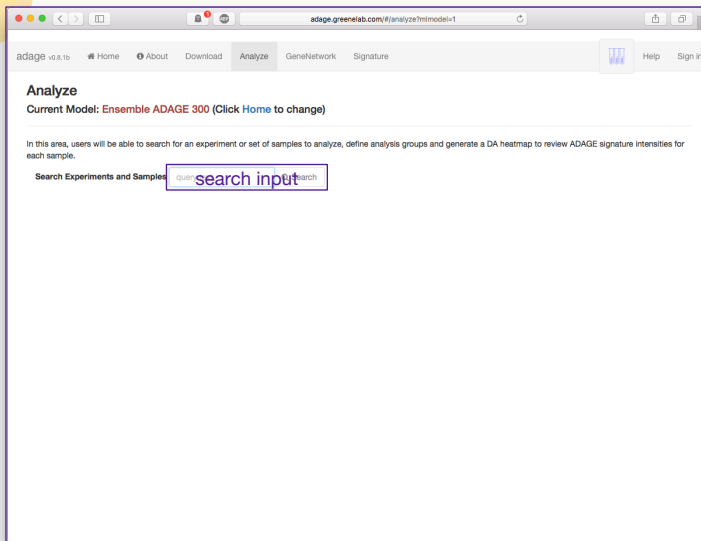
adage.greenelab.com/#/analyze?mlmodel=1

adage v0.8.1b  Home  About  Download  Analyze  GeneNetwork  Signature  Help  Sign in

Analyze

Current Model: Ensemble ADAGE 300 (Click Home to change)

In this area, users will be able to search for an experiment or set of samples to analyze, define analysis groups and generate a DA heatmap to review ADAGE signature intensities for each sample.

Search Experiments and Samples  query  search input  Search